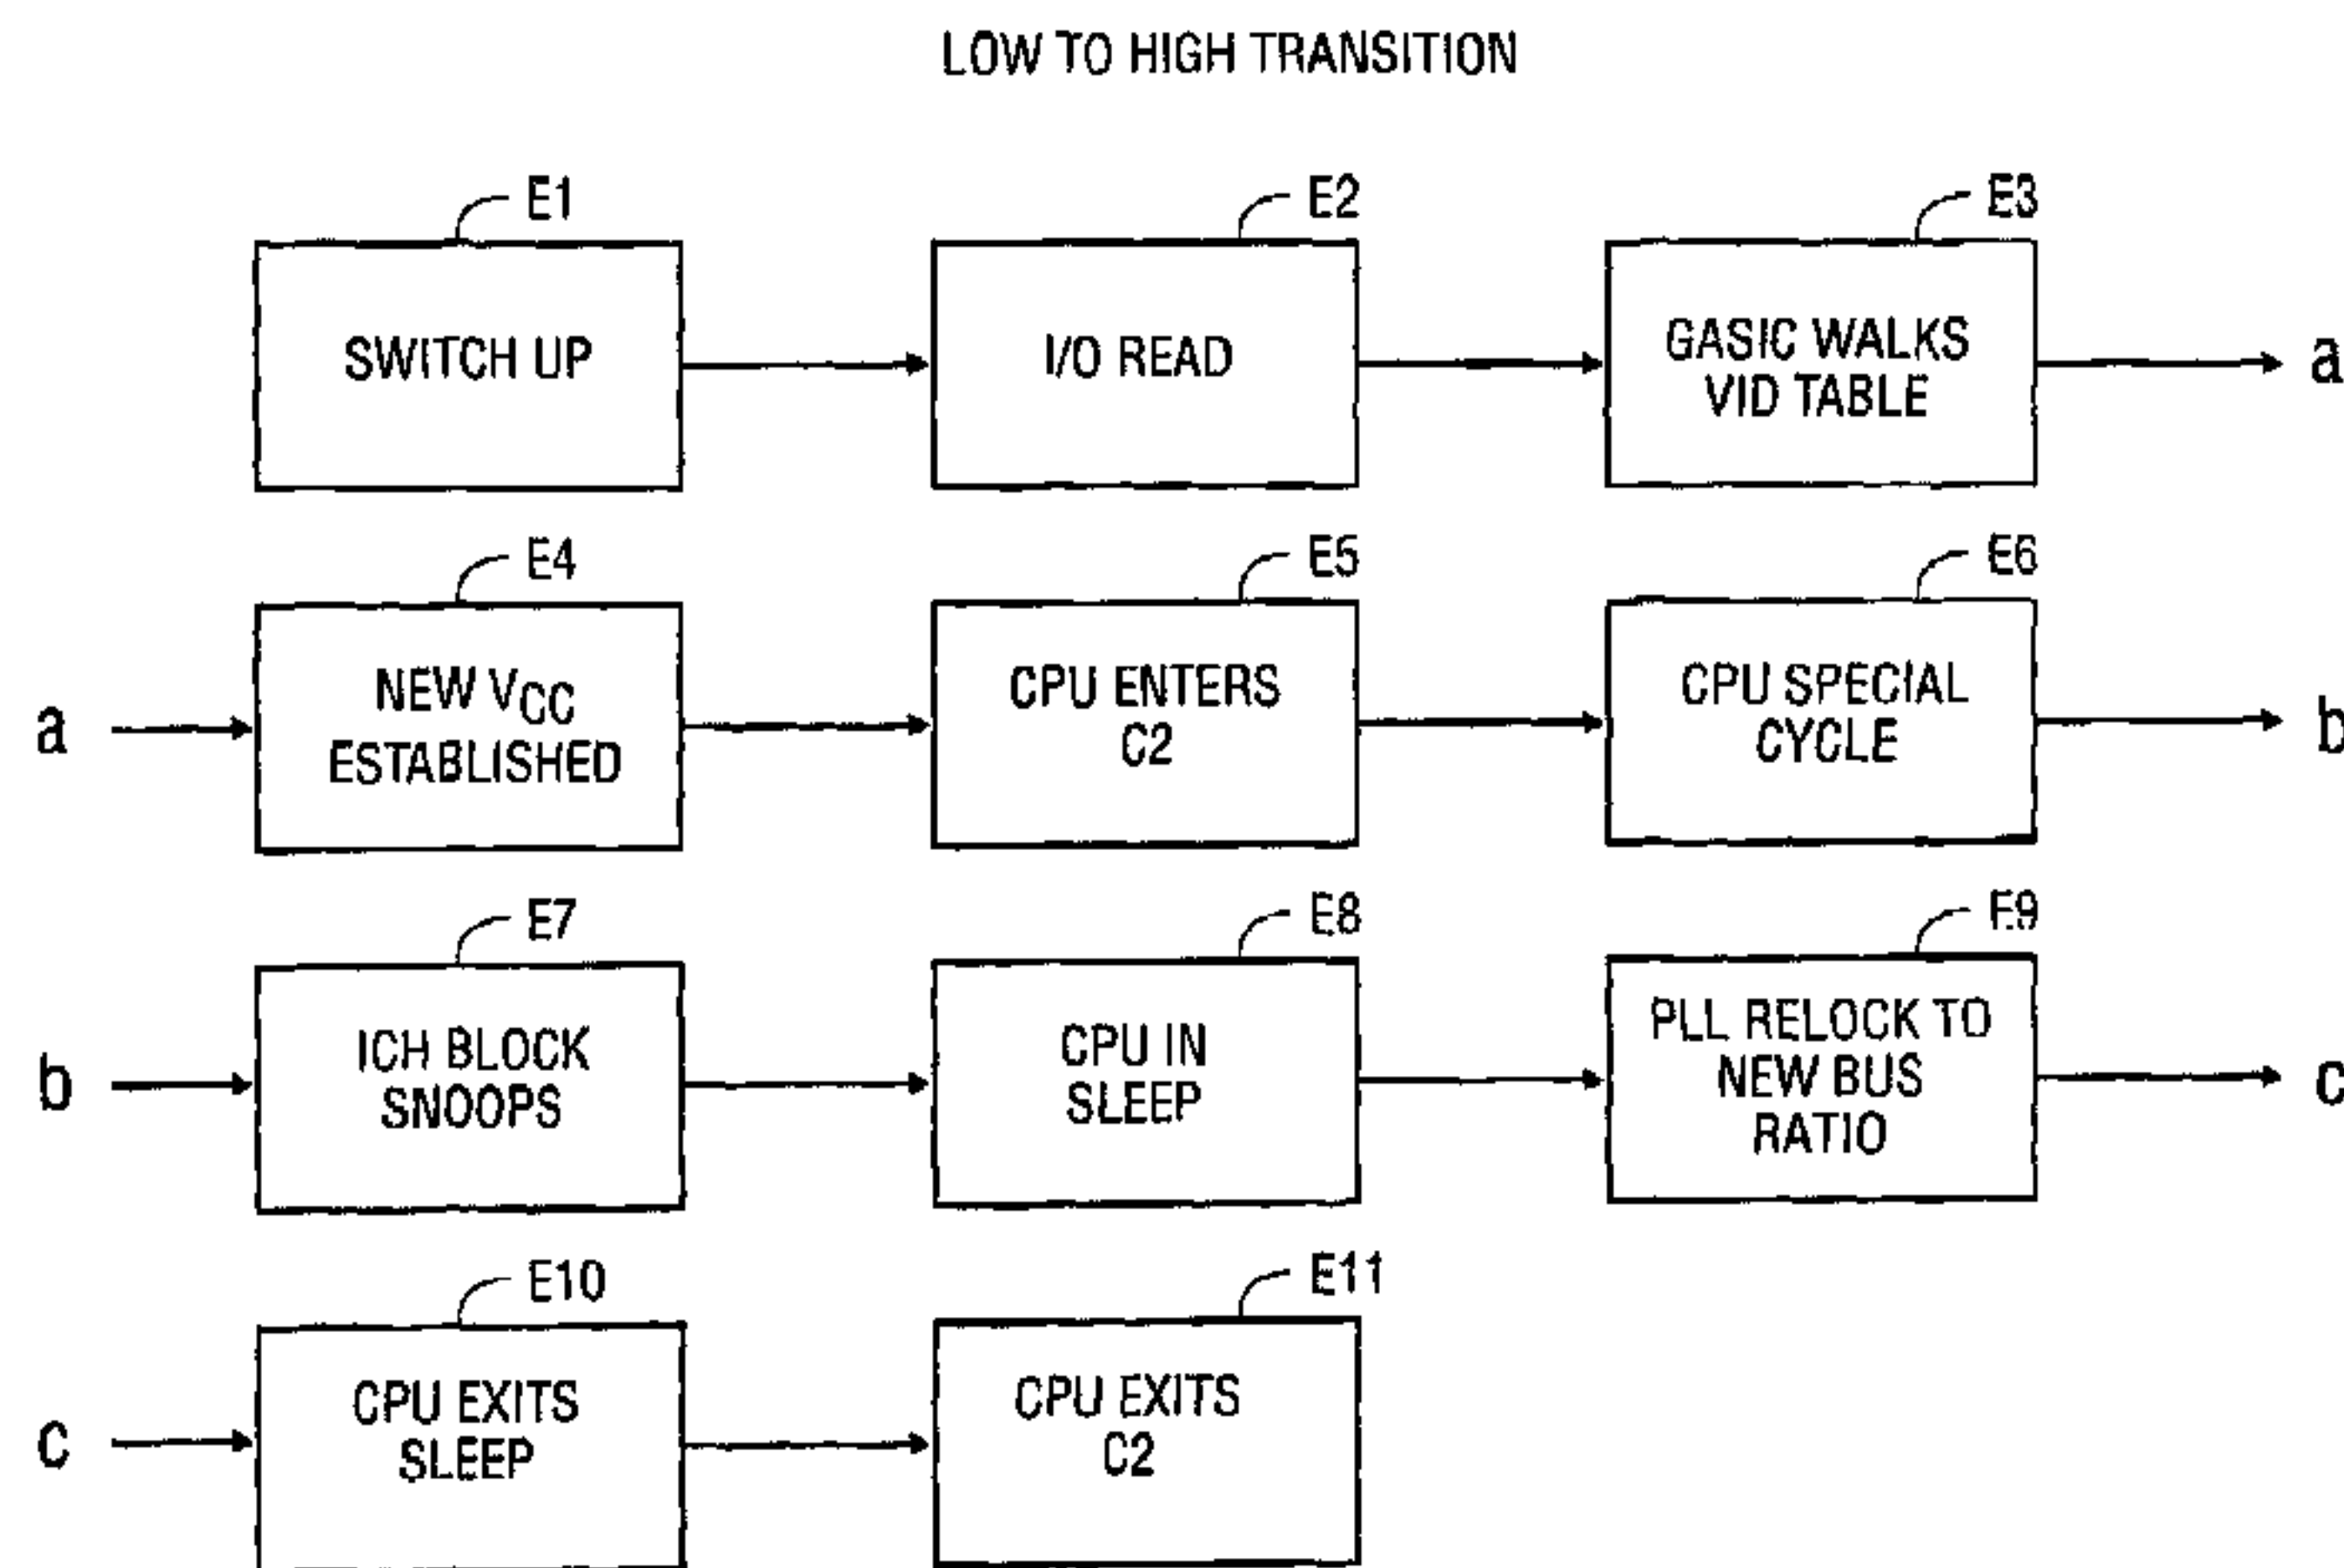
LOW TO HIGH TRANSITION

E1
SWITCH UP

E2
I/O READ

E3
GASIC WALKS VID TABLE

a

a

E4
NEW $V_{CC}$ ESTABLISHED

E5
CPU ENTERS C2

E6
CPU SPECIAL CYCLE

b

b

E7
ICH BLOCK SNOOPS

E8
CPU IN SLEEP

E9
PLL RELOCK TO NEW BUS RATIO

c

c

E10
CPU EXITS SLEEP

E11
CPU EXITS C2